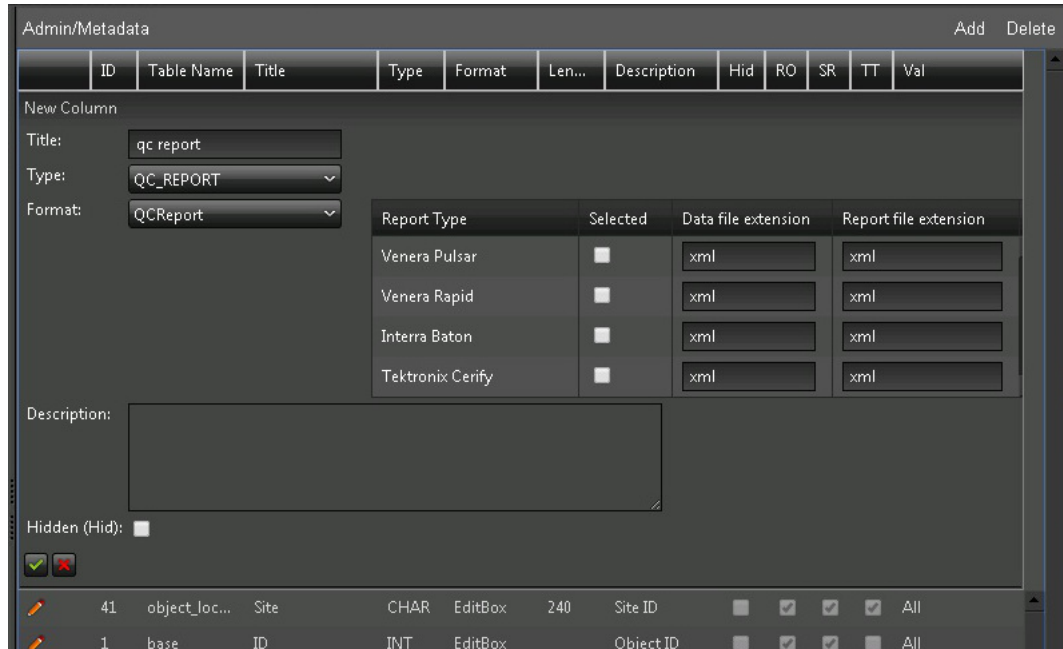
Admin/Metadata Add Delete

| | ID | Table Name | Title | Type | Format | Len... | Description | Hid | RO | SR | TT | Val |
|---|---|---|---|---|---|---|---|---|---|---|---|---|

New Column

Title: qc report

Type: QC_REPORT

Format: QCReport

| Report Type | Selected | Data file extension | Report file extension |
|---|---|---|---|
| Venera Pulsar | | xml | xml |
| Venera Rapid | | xml | xml |
| Interra Baton | | xml | xml |
| Tektronix Cerify | | xml | xml |

Description:

Hidden (Hid):

| | ID | Table Name | Title | Type | Format | Len... | Description | Hid | RO | SR | TT | Val |
|---|---|---|---|---|---|---|---|---|---|---|---|---|
| | 41 | object_loc... | Site | CHAR | EditBox | 240 | Site ID | | | | | All |
| | 1 | base | ID | INT | EditBox | | Object ID | | | | | All |